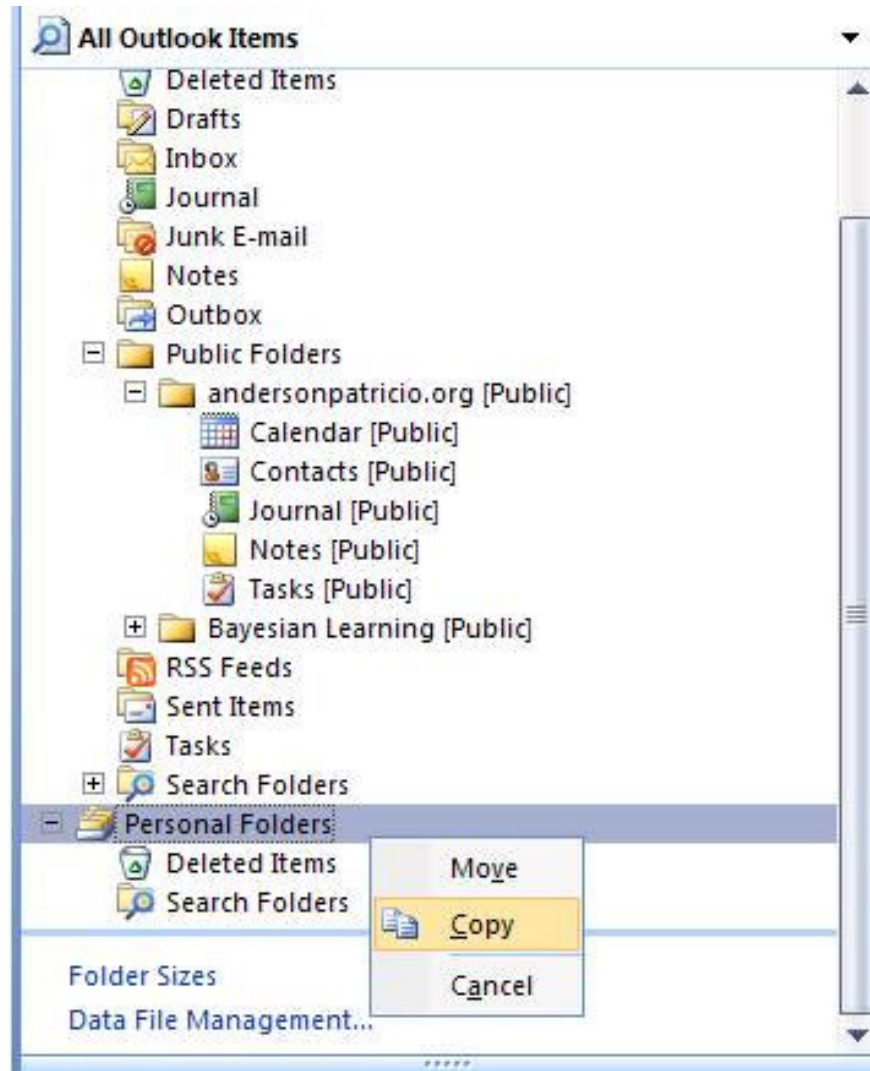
All Outlook Items

Deleted Items
Drafts
Inbox
Journal
Junk E-mail
Notes
Outbox
Public Folders
andersonpatricio.org [Public]
Calendar [Public]
Contacts [Public]
Journal [Public]
Notes [Public]
Tasks [Public]
Bayesian Learning [Public]
RSS Feeds
Sent Items
Tasks
Search Folders
Personal Folders
Deleted Items
Search Folders

Move
Copy
Cancel

Folder Sizes
Data File Management...